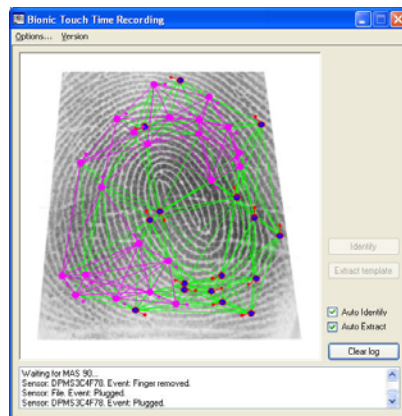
Bionic Touch Time Recording

Options... Version

Identify

Extract template

Auto Identify

Auto Extract

Clear log

Waiting for MAS 90...
Sensor: DPMS3C4F78. Event: Finger removed.
Sensor: File. Event: Plugged.
Sensor: DPMS3C4F78. Event: Plugged.